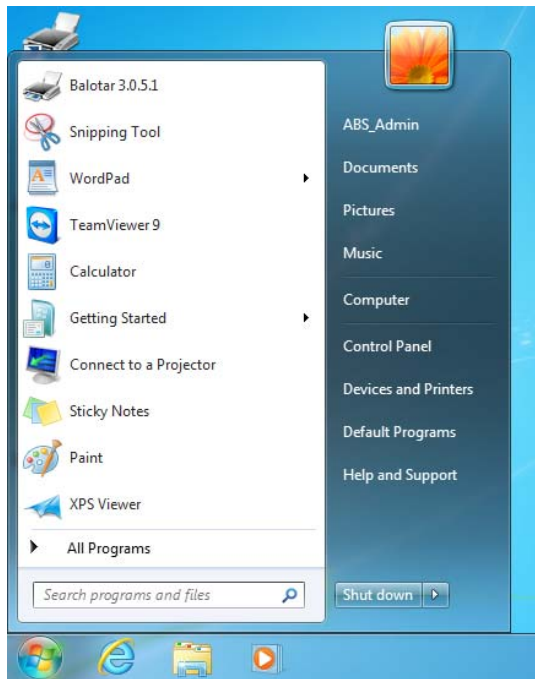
Balotar 3.0.5.1
Snipping Tool
WordPad
TeamViewer 9
Calculator
Getting Started
Connect to a Projector
Sticky Notes
Paint
XPS Viewer
All Programs
Search programs and files

ABS_Admin
Documents
Pictures
Music
Computer
Control Panel
Devices and Printers
Default Programs
Help and Support
Shut down